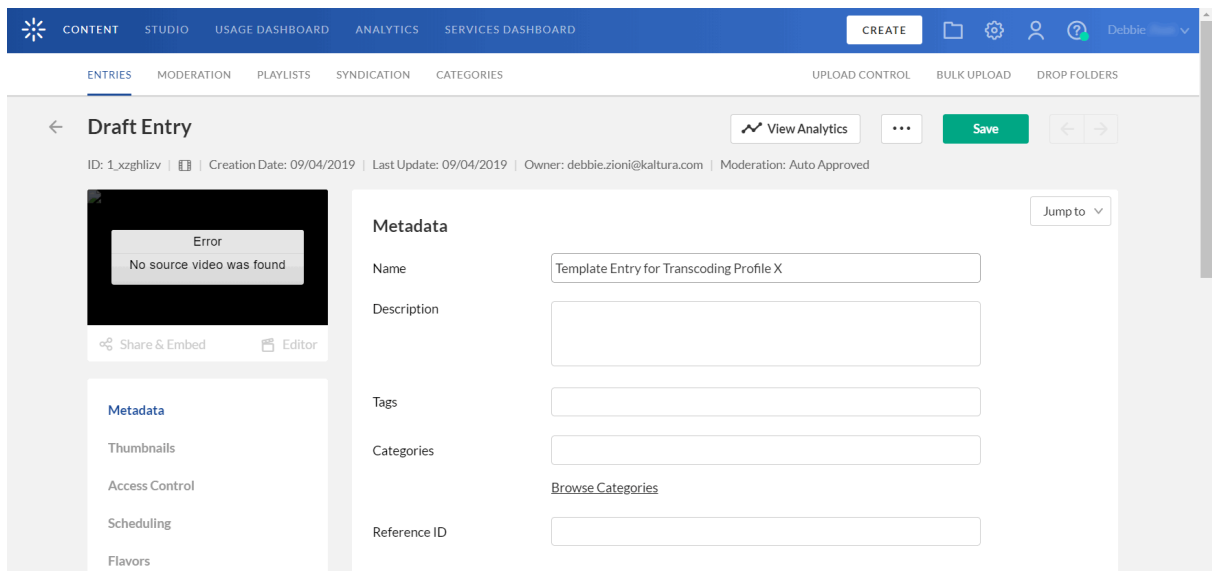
CONTENT STUDIO USAGE DASHBOARD ANALYTICS SERVICES DASHBOARD CREATE Debbie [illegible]

ENTRIES MODERATION PLAYLISTS SYNDICATION CATEGORIES UPLOAD CONTROL BULK UPLOAD DROP FOLDERS

Draft Entry

View Analytics ··· Save

ID: 1_xzghlizv | | Creation Date: 09/04/2019 | Last Update: 09/04/2019 | Owner: debbie.zioni@kaltura.com | Moderation: Auto Approved

Error
No source video was found

Share & Embed Editor

Metadata
Thumbnails
Access Control
Scheduling
Flavors

Jump to

Metadata

Name
Template Entry for Transcoding Profile X

Description

Tags

Categories

Browse Categories

Reference ID